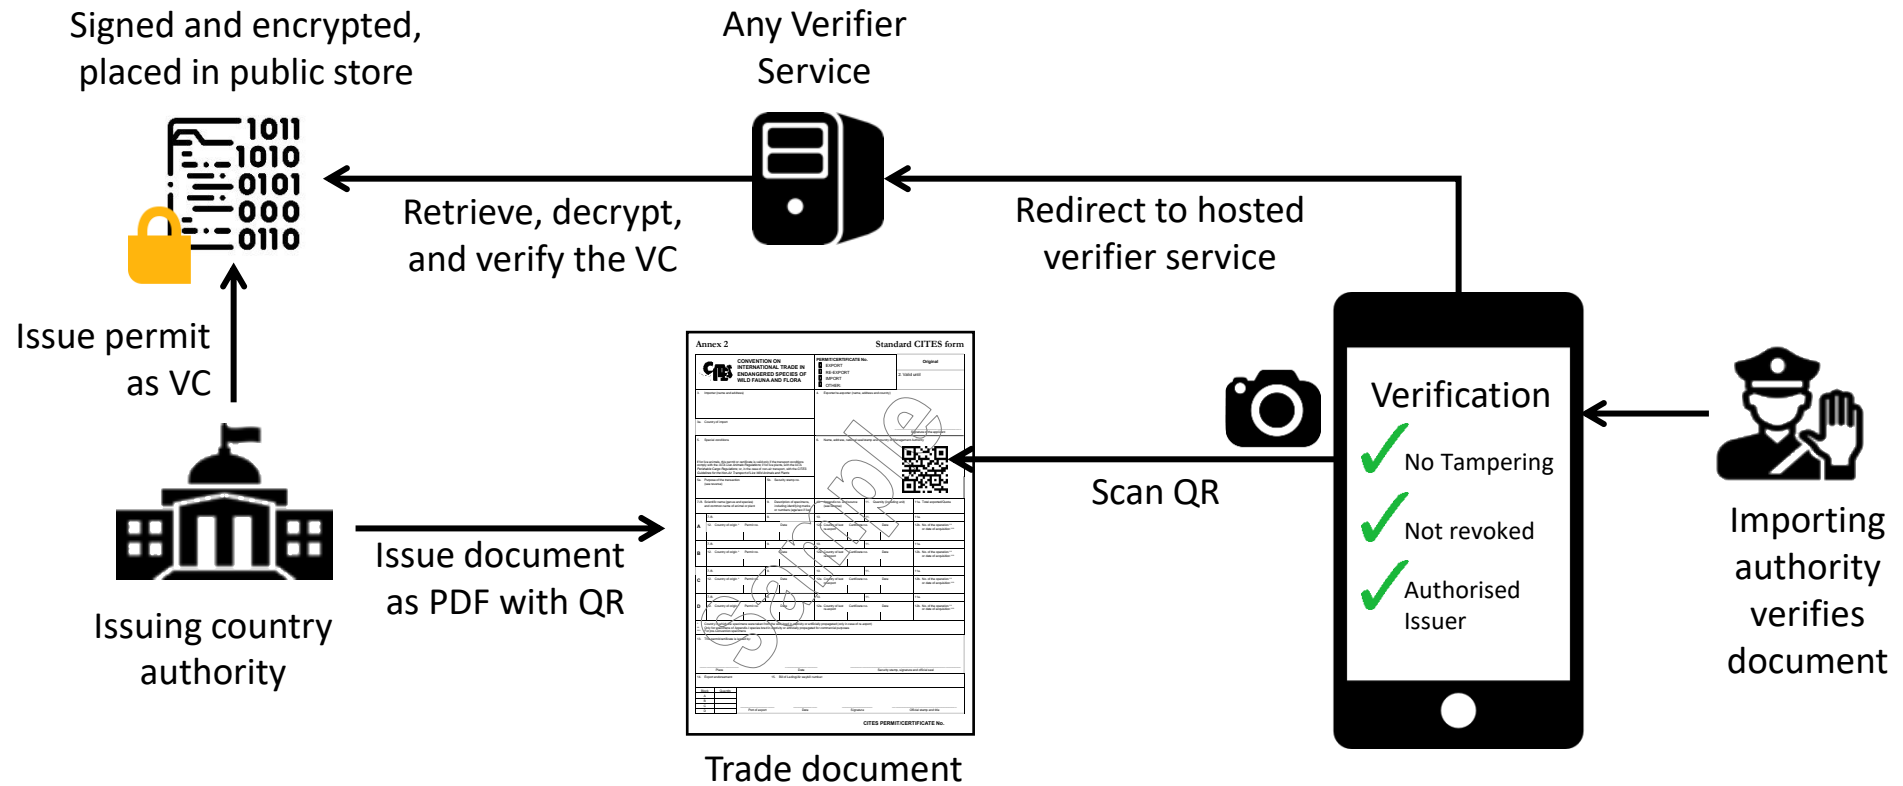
Signed and encrypted, placed in public store

1011
1010
0101
000
0110

Any Verifier Service

Retrieve, decrypt, and verify the VC

Redirect to hosted verifier service

Issue permit as VC

Issuing country authority

Issue document as PDF with QR

Annex 2
Standard CITES form
CONVENTION ON INTERNATIONAL TRADE IN ENDANGERED SPECIES OF WILD FAUNA AND FLORA
Sample

Trade document

Scan QR

Verification
No Tampering
Not revoked
Authorised Issuer

Importing authority verifies document